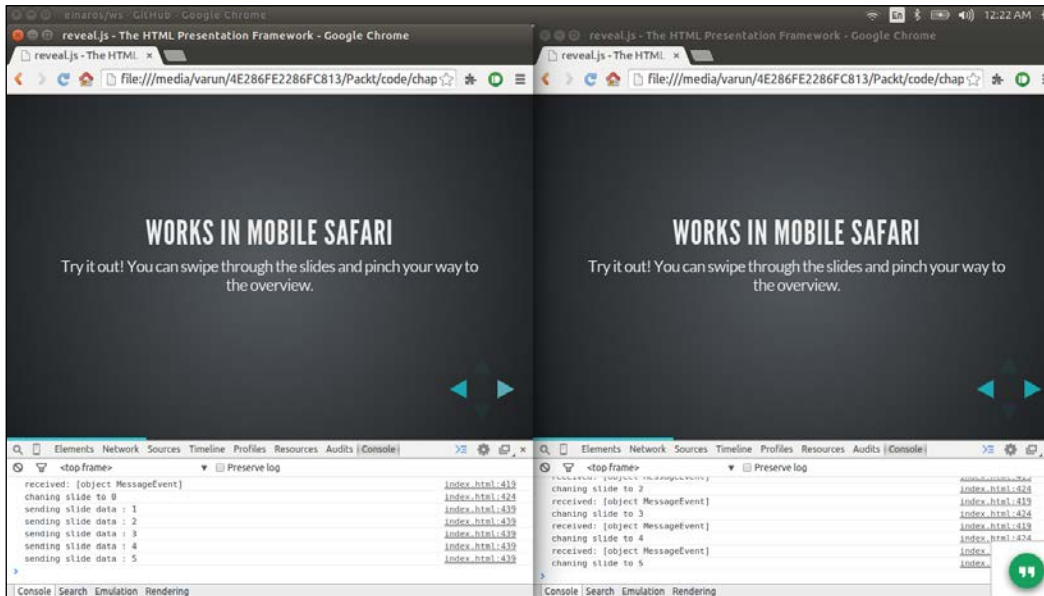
einaros/ws · GitHub - Google Chrome
reveal.js - The HTML Presentation Framework - Google Chrome
reveal.js - The HTML ×
file:///media/varun/4E286FE2286FC813/Packt/code/chap

WORKS IN MOBILE SAFARI

Try it out! You can swipe through the slides and pinch your way to the overview.

Elements Network Sources Timeline Profiles Resources Audits Console
<top frame> ▼ Preserve log
received: [object MessageEvent] index.html:419
chaning slide to 0 index.html:424
sending slide data : 1 index.html:439
sending slide data : 2 index.html:439
sending slide data : 3 index.html:439
sending slide data : 4 index.html:439
sending slide data : 5 index.html:439
Console Search Emulation Rendering

En 12:22 AM
reveal.js - The HTML Presentation Framework - Google Chrome
reveal.js - The HTML ×
file:///media/varun/4E286FE2286FC813/Packt/code/chap

WORKS IN MOBILE SAFARI

Try it out! You can swipe through the slides and pinch your way to the overview.

Elements Network Sources Timeline Profiles Resources Audits Console
<top frame> ▼ Preserve log
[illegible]
chaning slide to 2 index.html:424
received: [object MessageEvent] index.html:419
chaning slide to 3 index.html:424
received: [object MessageEvent] index.html:419
chaning slide to 4 index.html:424
received: [object MessageEvent] index.
chaning slide to 5 index.
Console Search Emulation Rendering